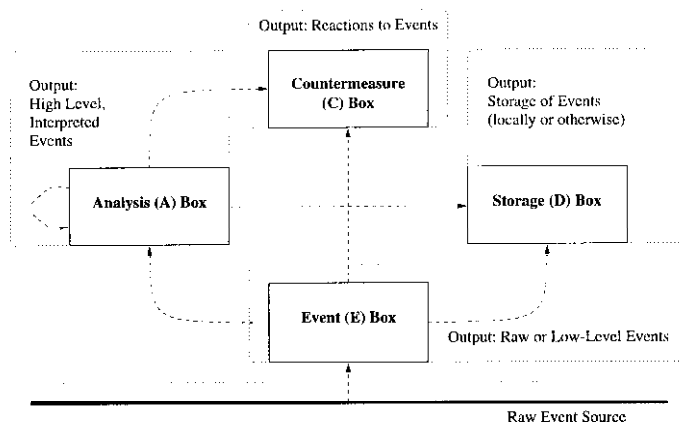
Output: Reactions to Events

Countermeasure (C) Box

Output: High Level, Interpreted Events

Output: Storage of Events (locally or otherwise)

Analysis (A) Box

Storage (D) Box

Event (E) Box

Output: Raw or Low-Level Events

Raw Event Source